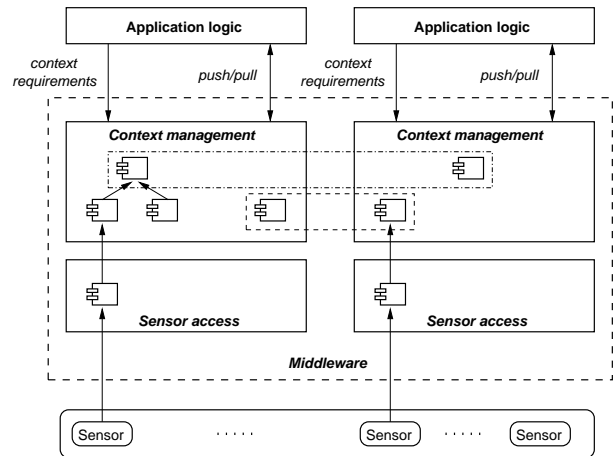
Application logic

Application logic

context requirements

push/pull

context requirements

push/pull

Context management

Context management

Sensor access

Sensor access

Middleware

Sensor

.....

Sensor

.....

Sensor